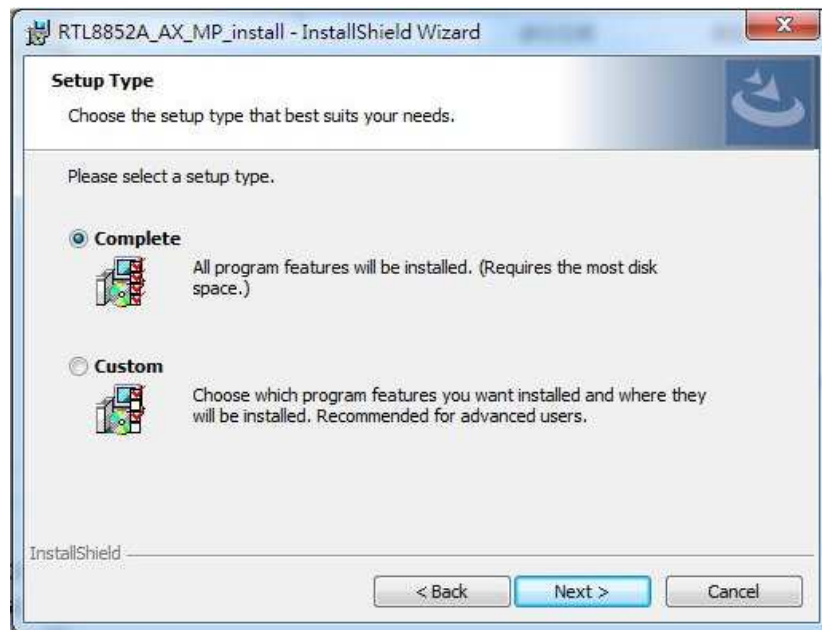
RTL8852A_AX_MP_install - InstallShield Wizard

Setup Type

Choose the setup type that best suits your needs.

Please select a setup type.

Complete

All program features will be installed. (Requires the most disk space.)

Custom

Choose which program features you want installed and where they will be installed. Recommended for advanced users.

InstallShield

< Back

Next >

Cancel